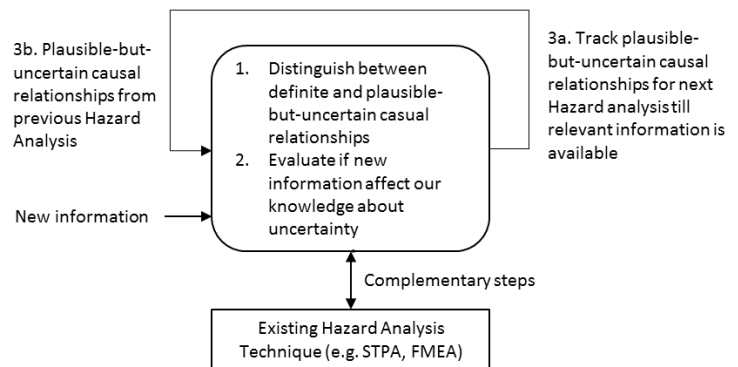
3b. Plausible-but-uncertain causal relationships from previous Hazard Analysis

1. Distinguish between definite and plausible-but-uncertain casual relationships
2. Evaluate if new information affect our knowledge about uncertainty

3a. Track plausible-but-uncertain causal relationships for next Hazard analysis till relevant information is available

New information

Complementary steps

Existing Hazard Analysis Technique (e.g. STPA, FMEA)